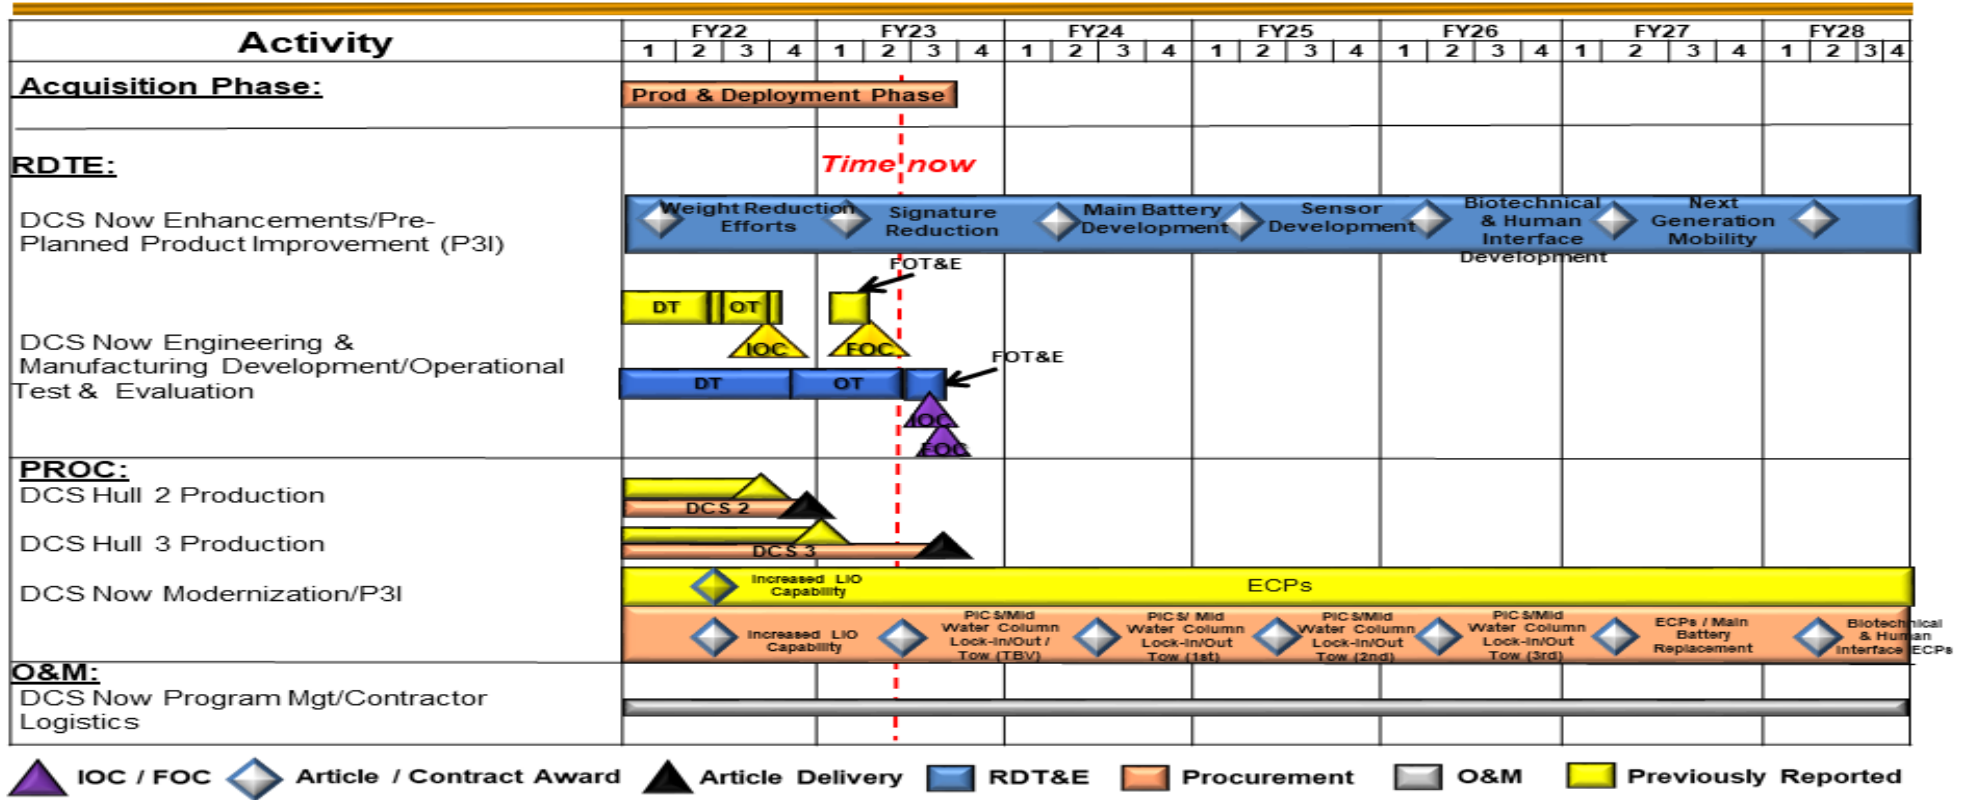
| Activity | FY22 1 2 3 4 | FY23 1 2 3 4 | FY24 1 2 3 4 | FY25 1 2 3 4 | FY26 1 2 3 4 | FY27 1 2 3 4 | FY28 1 2 3 4 |
|---|---|---|---|---|---|---|---|

Acquisition Phase:
Prod & Deployment Phase

RDTE:
Time now

DCS Now Enhancements/Pre-Planned Product Improvement (P3I)
Weight Reduction Efforts
Signature Reduction
Main Battery Development
Sensor Development
Biotechnical & Human Interface Development
Next Generation Mobility

FOT&E
DT
OT
IOC
FOC

DCS Now Engineering & Manufacturing Development/Operational Test & Evaluation
FOT&E
DT
OT
IOC
FOC

PROC:
DCS Hull 2 Production
DCS 2
DCS Hull 3 Production
DCS 3

DCS Now Modernization/P3I
Increased LIO Capability
ECPs
Increased LIO Capability
PICS/Mid Water Column Lock-In/Out / Tow (TBV)
PICS/ Mid Water Column Lock-In/Out Tow (1st)
PICS/Mid Water Column Lock-In/Out Tow (2nd)
PICS/Mid Water Column Lock-In/Out Tow (3rd)
ECPs / Main Battery Replacement
Biotechnical & Human Interface ECPs

O&M:
DCS Now Program Mgt/Contractor Logistics

IOC / FOC Article / Contract Award Article Delivery RDT&E Procurement O&M Previously Reported